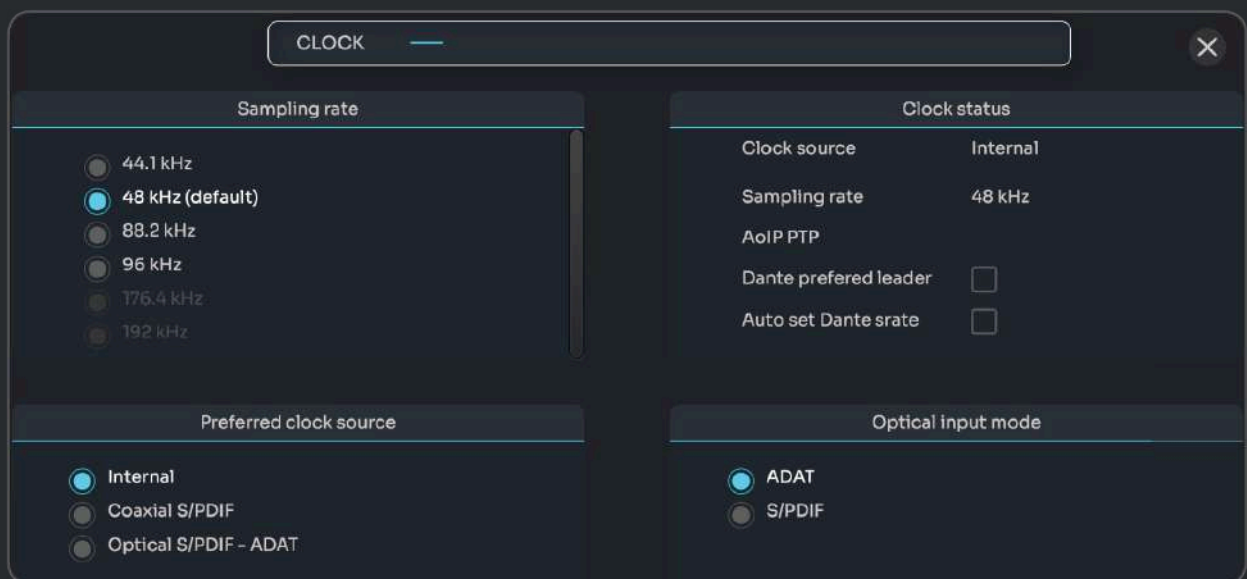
CLOCK

Sampling rate

44.1 kHz
48 kHz (default)
88.2 kHz
96 kHz
176.4 kHz
192 kHz

Clock status

| | |
|---|---|
| Clock source | Internal |
| Sampling rate | 48 kHz |
| AoIP PTP | |
| Dante prefered leader | |
| Auto set Dante srate | |

Preferred clock source

Internal
Coaxial S/PDIF
Optical S/PDIF - ADAT

Optical input mode

ADAT
S/PDIF